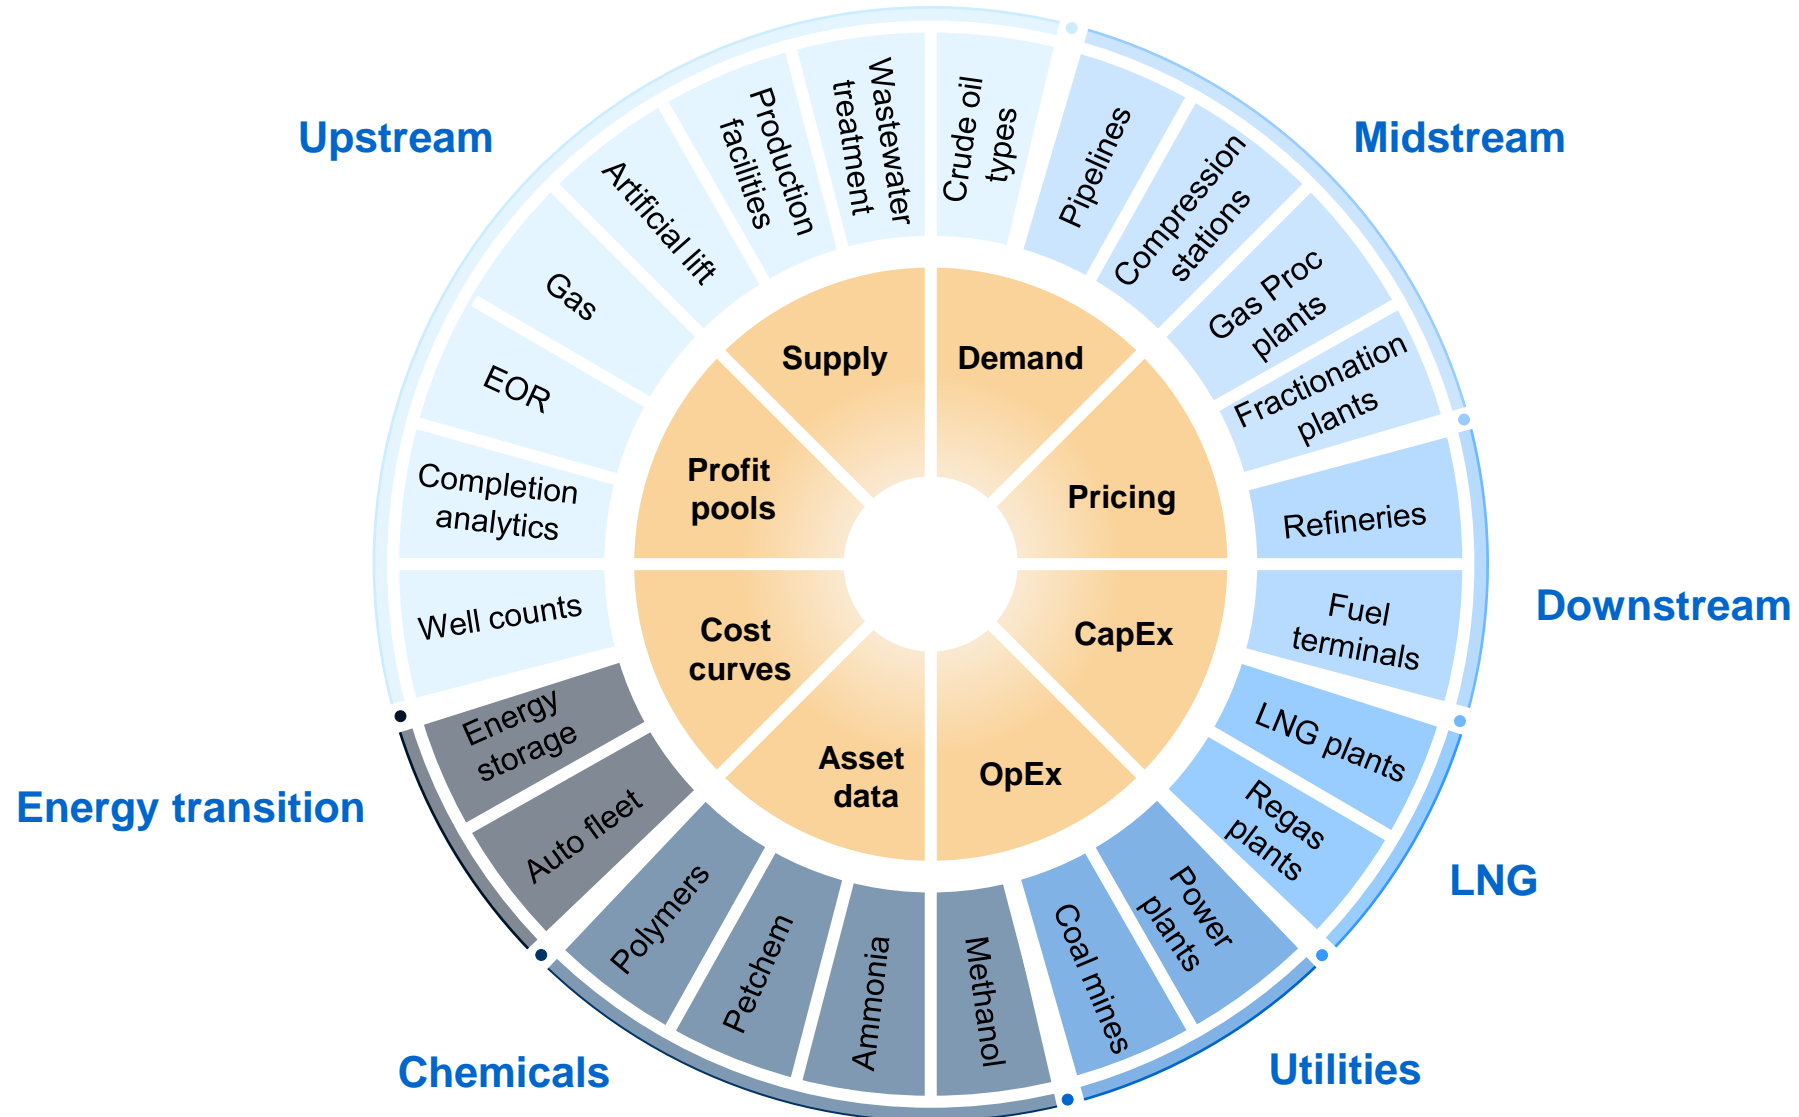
Upstream

Midstream

Downstream

LNG

Utilities

Chemicals

Energy transition

Wastewater treatment

Production facilities

Artificial lift

Gas

EOR

Completion analytics

Well counts

Crude oil types

Pipelines

Compression stations

Gas Proc plants

Fractionation plants

Refineries

Fuel terminals

LNG plants

Regas plants

Power plants

Coal mines

Methanol

Ammonia

Petchem

Polymers

Auto fleet

Energy storage

Supply

Demand

Pricing

CapEx

OpEx

Asset data

Cost curves

Profit pools